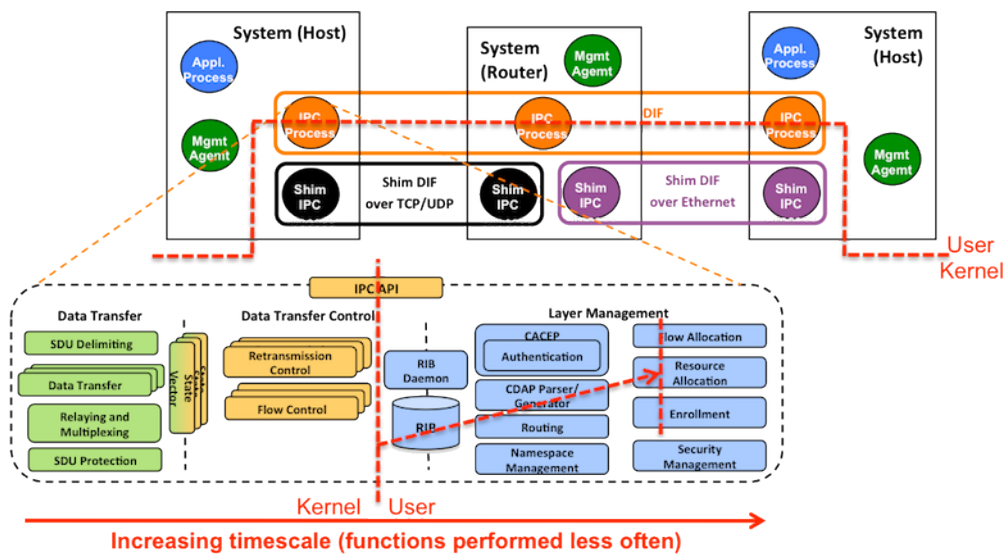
System (Host)

Appl. Process

Mgmt Agemt

IPC Process

System (Router)

Mgmt Agemt

IPC Process

DIF

System (Host)

Appl. Process

IPC Process

Mgmt Agemt

Shim IPC

Shim DIF over TCP/UDP

Shim IPC

Shim IPC

Shim DIF over Ethernet

Shim IPC

User
Kernel

IPC API

Data Transfer

SDU Delimiting

Data Transfer

Relaying and Multiplexing

SDU Protection

State Vector

Data Transfer Control

Retransmission Control

Flow Control

Layer Management

RIB Daemon

RIB

CACEP

Authentication

CDAP Parser/ Generator

Routing

Namespace Management

Flow Allocation

Resource Allocation

Enrollment

Security Management

Kernel User

Increasing timescale (functions performed less often)